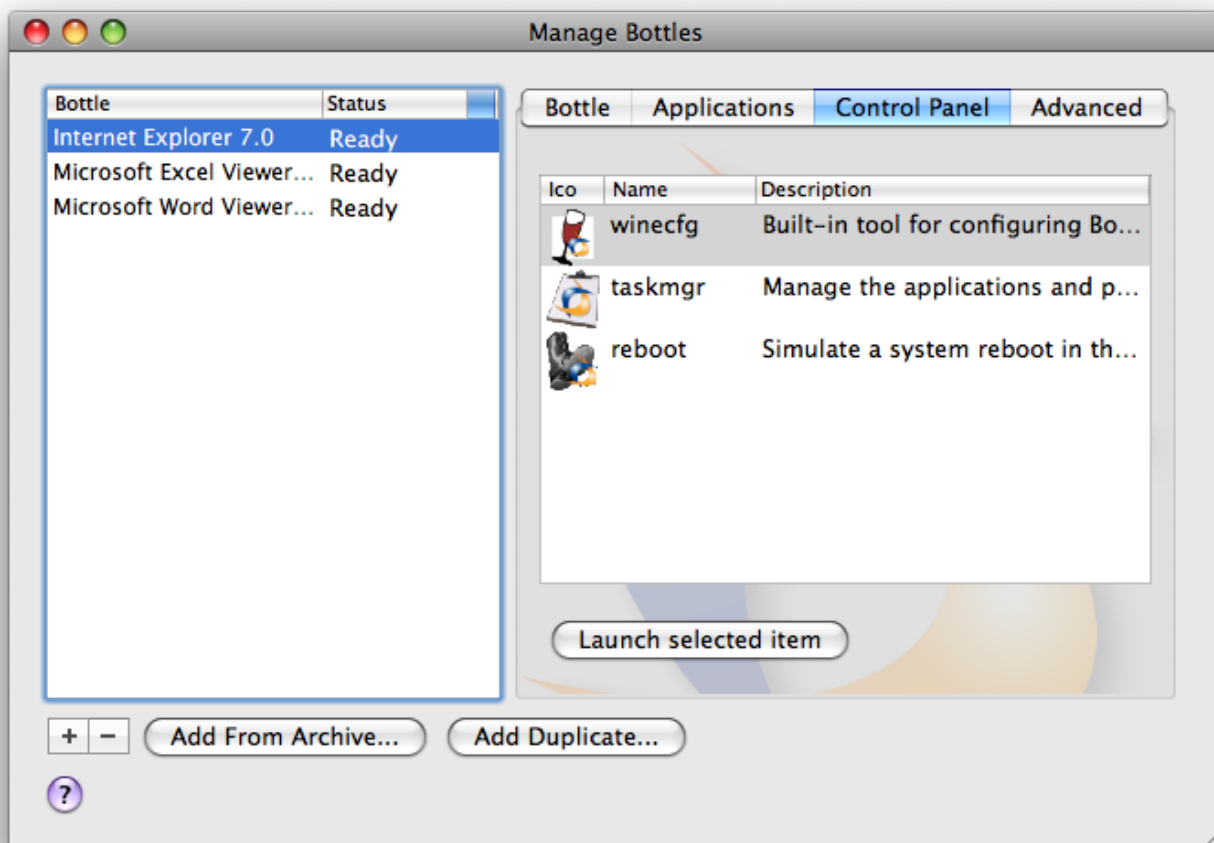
Manage Bottles

| Bottle | Status |
|---|---|
| Internet Explorer 7.0 | Ready |
| Microsoft Excel Viewer... | Ready |
| Microsoft Word Viewer... | Ready |

Bottle Applications Control Panel Advanced

| Ico | Name | Description |
|---|---|---|
| | winecfg | Built-in tool for configuring Bo... |
| | taskmgr | Manage the applications and p... |
| | reboot | Simulate a system reboot in th... |

Launch selected item

+ − Add From Archive... Add Duplicate...

?